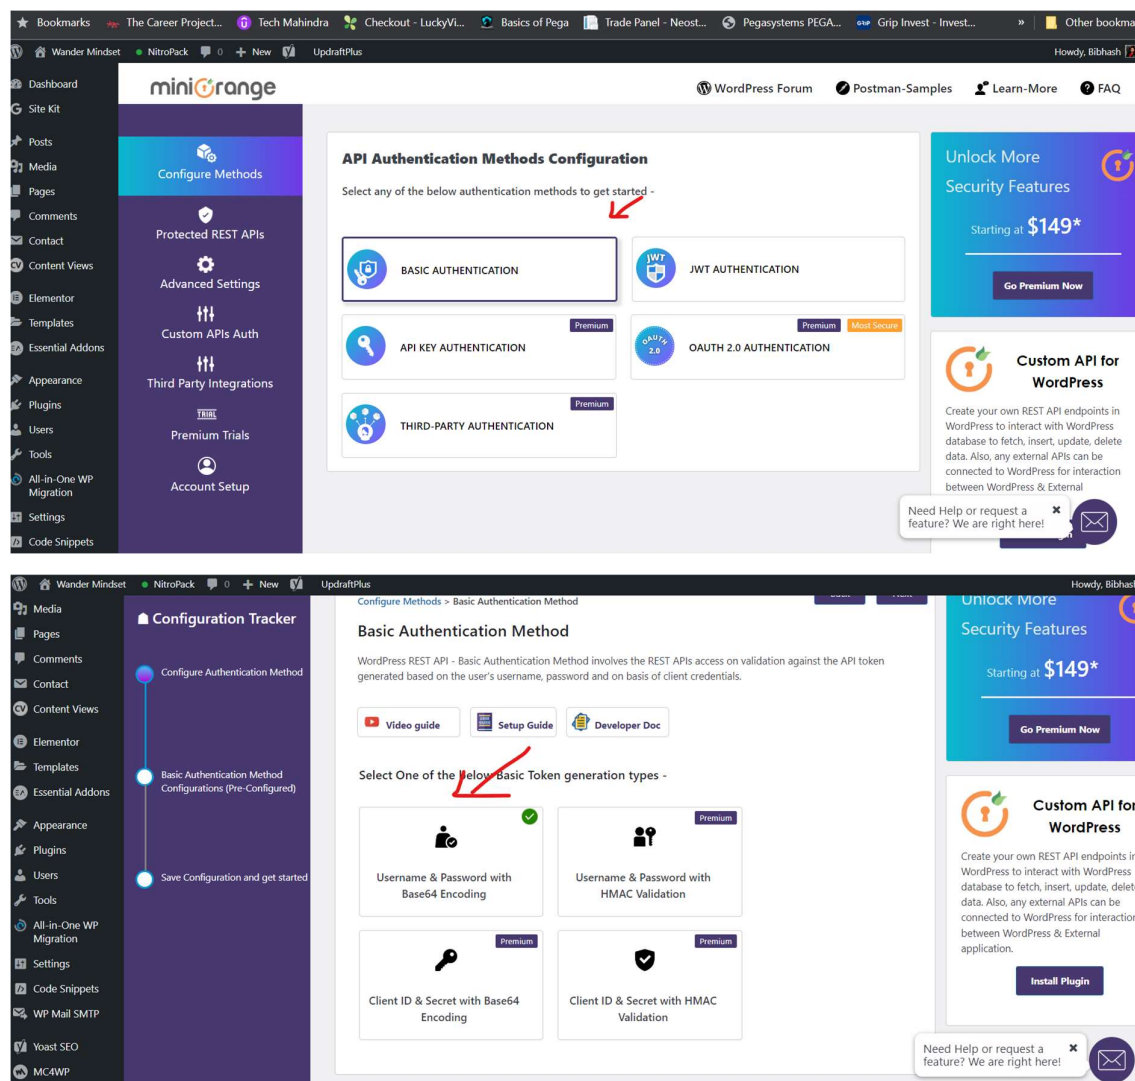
Bookmarks The Career Project... Tech Mahindra Checkout - LuckyVi... Basics of Pega Trade Panel - Neost... Pegasystems PEGA... Grip Invest - Invest... » Other bookma

Wander Mindset NitroPack 0 + New UpdraftPlus Howdy, Bibhash

Dashboard
Site Kit
Posts
Media
Pages
Comments
Contact
Content Views
Elementor
Templates
Essential Addons
Appearance
Plugins
Users
Tools
All-in-One WP Migration
Settings
Code Snippets

miniOrange

WordPress Forum Postman-Samples Learn-More FAQ

Configure Methods
Protected REST APIs
Advanced Settings
Custom APIs Auth
Third Party Integrations
TRIAL
Premium Trials
Account Setup

API Authentication Methods Configuration

Select any of the below authentication methods to get started -

BASIC AUTHENTICATION

JWT
JWT AUTHENTICATION

Premium
API KEY AUTHENTICATION

Premium Most Secure
OAUTH 2.0
OAUTH 2.0 AUTHENTICATION

Premium
THIRD-PARTY AUTHENTICATION

Unlock More Security Features
Starting at $149*
Go Premium Now

Custom API for WordPress
Create your own REST API endpoints in WordPress to interact with WordPress database to fetch, insert, update, delete data. Also, any external APIs can be connected to WordPress for interaction between WordPress & External

Need Help or request a feature? We are right here!

Wander Mindset NitroPack 0 + New UpdraftPlus Howdy, Bibhas

Media
Pages
Comments
Contact
Content Views
Elementor
Templates
Essential Addons
Appearance
Plugins
Users
Tools
All-in-One WP Migration
Settings
Code Snippets
WP Mail SMTP
Yoast SEO
MC4WP

Configuration Tracker
Configure Authentication Method
Basic Authentication Method Configurations (Pre-Configured)
Save Configuration and get started

Configure Methods > Basic Authentication Method

Basic Authentication Method

WordPress REST API - Basic Authentication Method involves the REST APIs access on validation against the API token generated based on the user's username, password and on basis of client credentials.

Video guide Setup Guide Developer Doc

Select One of the below Basic Token generation types -

Username & Password with Base64 Encoding

Premium
Username & Password with HMAC Validation

Premium
Client ID & Secret with Base64 Encoding

Premium
Client ID & Secret with HMAC Validation

Unlock More Security Features
Starting at $149*
Go Premium Now

Custom API for WordPress
Create your own REST API endpoints in WordPress to interact with WordPress database to fetch, insert, update, delete data. Also, any external APIs can be connected to WordPress for interaction between WordPress & External application.
Install Plugin

Need Help or request a feature? We are right here!